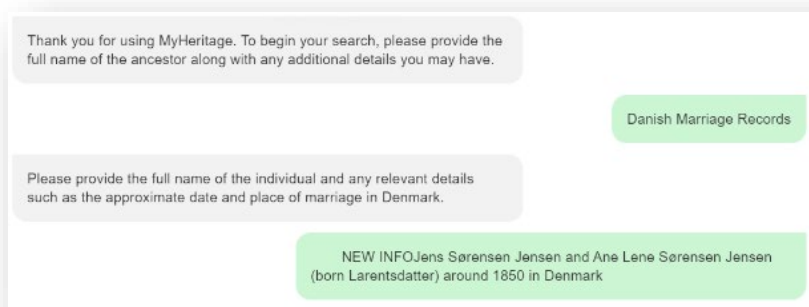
Thank you for using MyHeritage. To begin your search, please provide the full name of the ancestor along with any additional details you may have.

Danish Marriage Records

Please provide the full name of the individual and any relevant details such as the approximate date and place of marriage in Denmark.

NEW INFOJens Sørensen Jensen and Ane Lene Sørensen Jensen (born Larentsdatter) around 1850 in Denmark